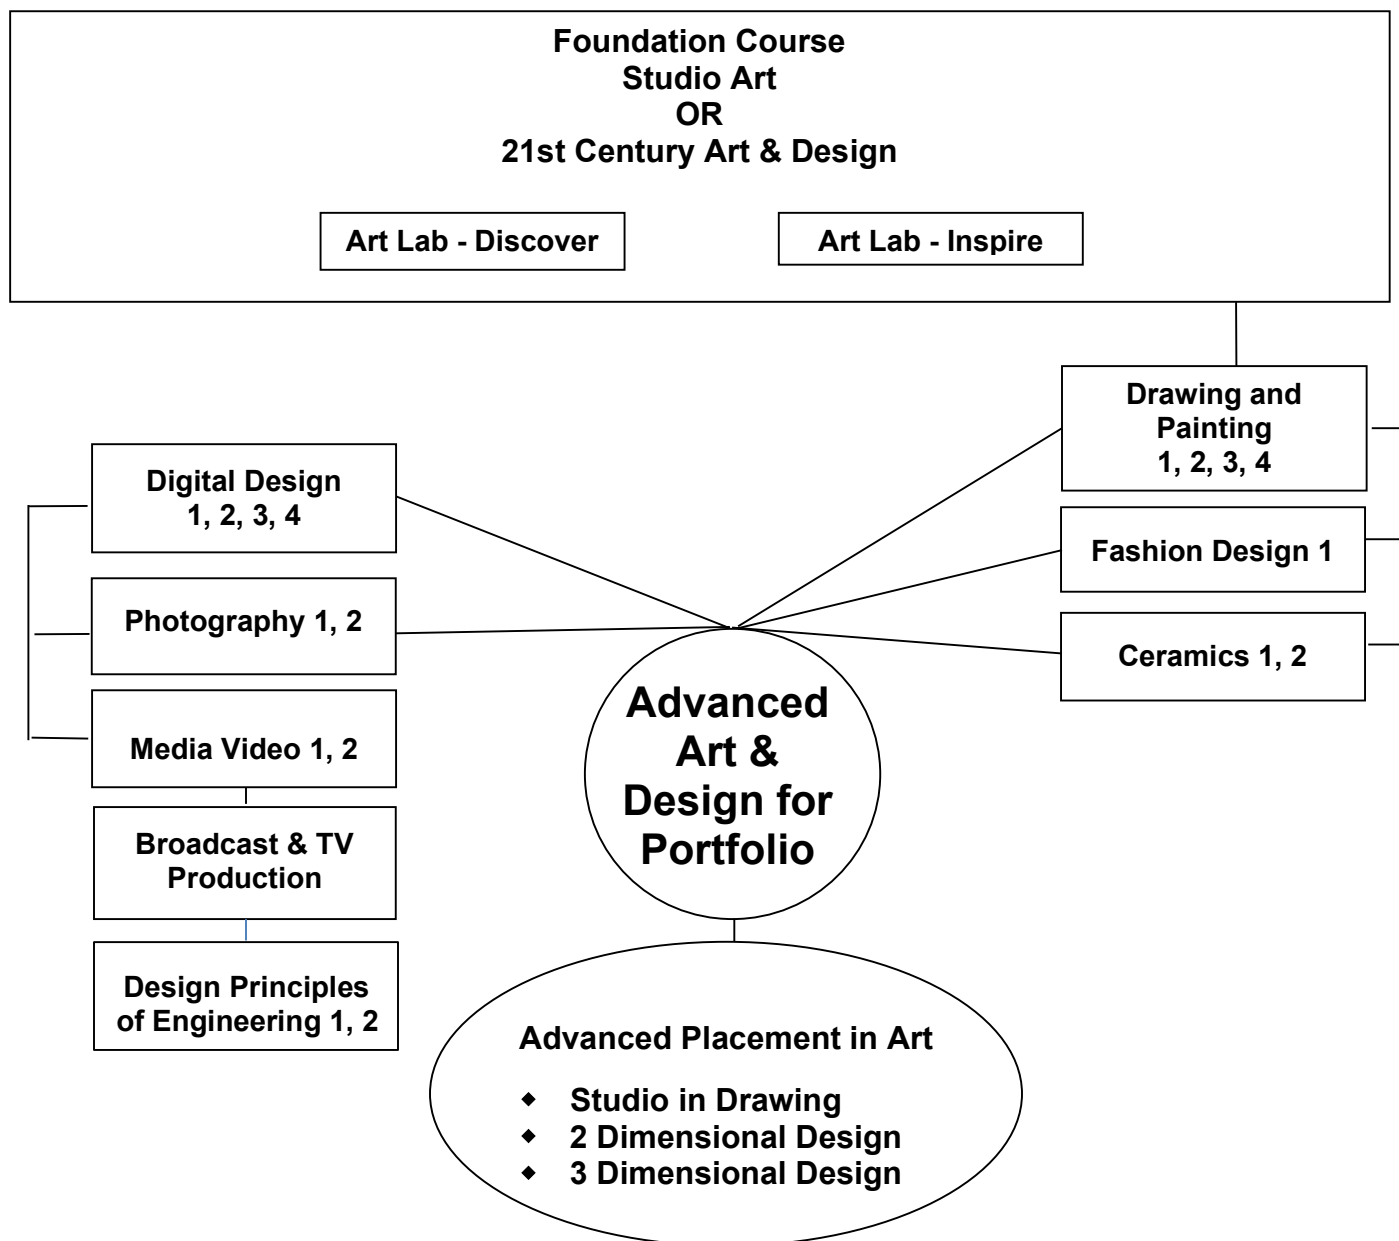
Foundation Course
Studio Art
OR
21st Century Art & Design

Art Lab - Discover

Art Lab - Inspire

Drawing and Painting
1, 2, 3, 4

Digital Design
1, 2, 3, 4

Fashion Design 1

Photography 1, 2

Ceramics 1, 2

Media Video 1, 2

Advanced Art & Design for Portfolio

Broadcast & TV Production

Design Principles of Engineering 1, 2

Advanced Placement in Art

- Studio in Drawing
- 2 Dimensional Design
- 3 Dimensional Design